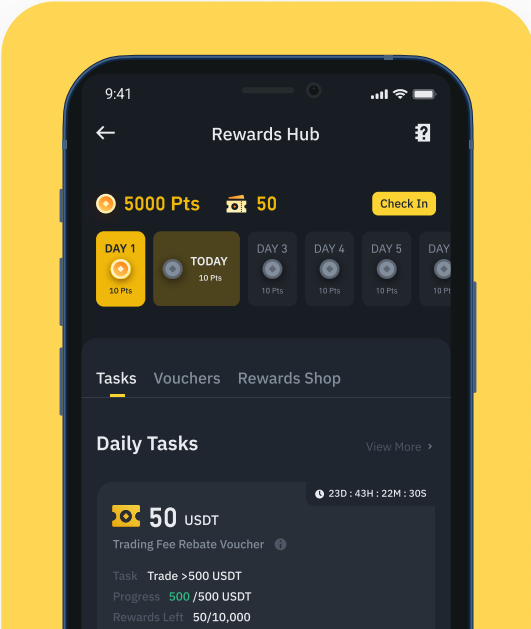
9:41

Rewards Hub

5000 Pts 50 Check In

DAY 1 10 Pts
TODAY 10 Pts
DAY 3 10 Pts
DAY 4 10 Pts
DAY 5 10 Pts
DAY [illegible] 10 Pts

Tasks Vouchers Rewards Shop

Daily Tasks View More ›

23D : 43H : 22M : 30S

50 USDT
Trading Fee Rebate Voucher

Task Trade >500 USDT
Progress 500 /500 USDT
Rewards Left 50/10,000